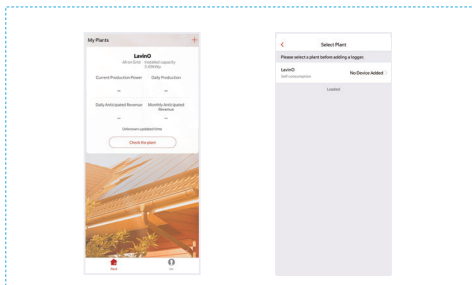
My Plants

LavinO
All on Grid Installed capacity 0.00KWp

Current Production Power

Daily Production

--

--

Daily Anticipated Revenue

Monthly Anticipated Revenue

--

--

Unknown updated time

Check the plant

Plant

Me

Select Plant

Please select a plant before adding a logger.

LavinO
Self consumption

No Device Added

Loaded